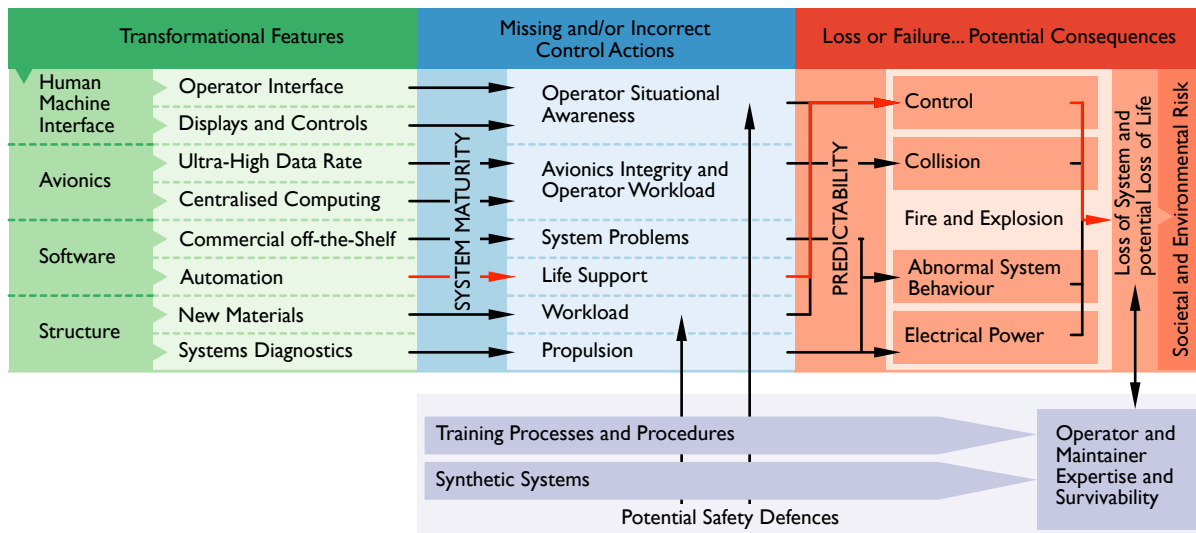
Transformational Features

Missing and/or Incorrect Control Actions

Loss or Failure... Potential Consequences

Human Machine Interface

Operator Interface

Displays and Controls

Avionics

Ultra-High Data Rate

Centralised Computing

Software

Commercial off-the-Shelf

Automation

Structure

New Materials

Systems Diagnostics

SYSTEM MATURITY

Operator Situational Awareness

Avionics Integrity and Operator Workload

System Problems

Life Support

Workload

Propulsion

PREDICTABILITY

Control

Collision

Fire and Explosion

Abnormal System Behaviour

Electrical Power

Loss of System and potential Loss of Life

Societal and Environmental Risk

Training Processes and Procedures

Synthetic Systems

Potential Safety Defences

Operator and Maintainer Expertise and Survivability